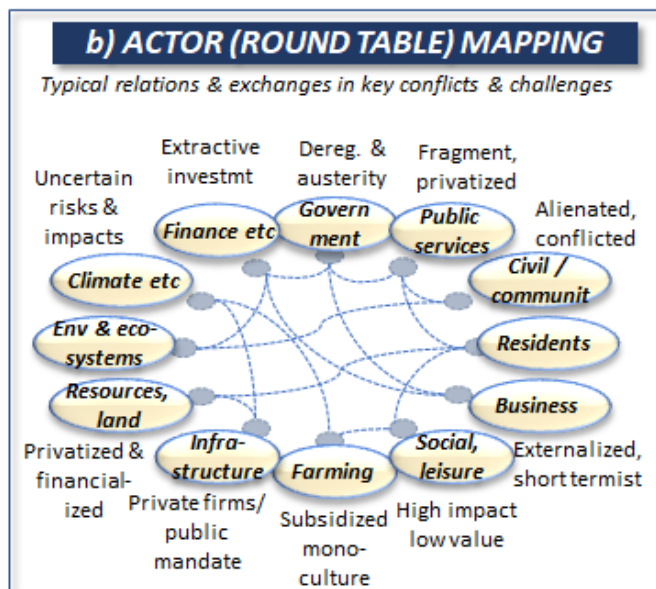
b) ACTOR (ROUND TABLE) MAPPING

Typical relations & exchanges in key conflicts & challenges

Uncertain risks & impacts

Extractive investmt

Dereg. & austerity

Fragment, privatized

Alienated, conflicted

Finance etc

Govern ment

Public services

Climate etc

Civil / communit

Env & eco-systems

Residents

Resources, land

Business

Infra-structure

Farming

Social, leisure

Privatized & financial-ized

Private firms/ public mandate

Subsidized mono-culture

High impact low value

Externalized, short termist